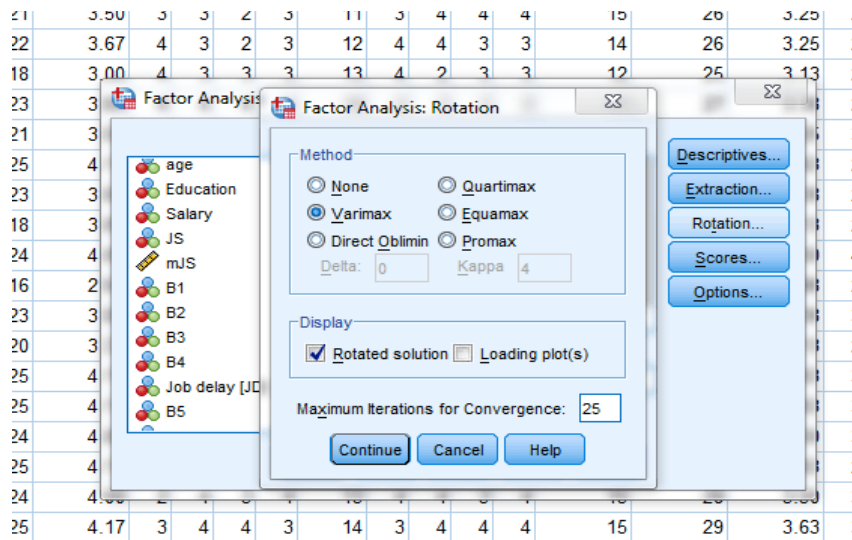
| 21 | 3.50 | 3 | 3 | 2 | 3 | 11 | 3 | 4 | 4 | 4 | 15 | 26 | 3.25 |
|---|---|---|---|---|---|---|---|---|---|---|---|---|---|
| 22 | 3.67 | 4 | 3 | 2 | 3 | 12 | 4 | 4 | 3 | 3 | 14 | 26 | 3.25 |
| 18 | 3.00 | 4 | 3 | 3 | 3 | 13 | 4 | 2 | 3 | 3 | 12 | 25 | 3.13 |
| 23 | 3 | | | | | | | | | | | | |
| 21 | 3 | | | | | | | | | | | | |
| 25 | 4 | | | | | | | | | | | | |
| 23 | 3 | | | | | | | | | | | | |
| 18 | 3 | | | | | | | | | | | | |
| 24 | 4 | | | | | | | | | | | | |
| 16 | 2 | | | | | | | | | | | | |
| 23 | 3 | | | | | | | | | | | | |
| 20 | 3 | | | | | | | | | | | | |
| 25 | 4 | | | | | | | | | | | | |
| 25 | 4 | | | | | | | | | | | | |
| 24 | 4 | | | | | | | | | | | | |
| 25 | 4 | | | | | | | | | | | | |
| 24 | 4.00 | | | | | | | | | | | | |
| 25 | 4.17 | 3 | 4 | 4 | 3 | 14 | 3 | 4 | 4 | 4 | 15 | 29 | 3.63 |

Factor Analysis

age
Education
Salary
JS
mJS
B1
B2
B3
B4
Job delay [JD
B5

Descriptives...
Extraction...
Rotation...
Scores...
Options...

Factor Analysis: Rotation

Method
None
Quartimax
Varimax
Equamax
Direct Oblimin
Promax
Delta: 0
Kappa 4

Display
Rotated solution
Loading plot(s)

Maximum Iterations for Convergence: 25

Continue
Cancel
Help